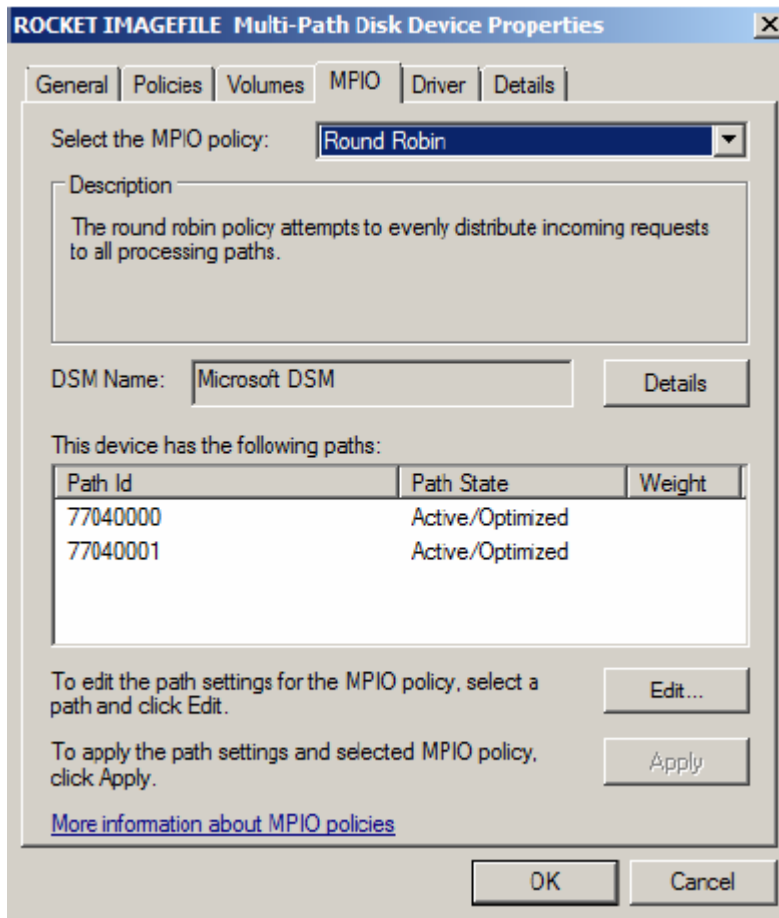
ROCKET IMAGEFILE Multi-Path Disk Device Properties

X

General | Policies | Volumes | MPIO | Driver | Details

Select the MPIO policy: Round Robin

Description

The round robin policy attempts to evenly distribute incoming requests to all processing paths.

DSM Name: Microsoft DSM

Details

This device has the following paths:

| Path Id | Path State | Weight |
|---|---|---|
| 77040000 | Active/Optimized | |
| 77040001 | Active/Optimized | |

To edit the path settings for the MPIO policy, select a path and click Edit.

Edit...

To apply the path settings and selected MPIO policy, click Apply.

Apply

More information about MPIO policies

OK

Cancel